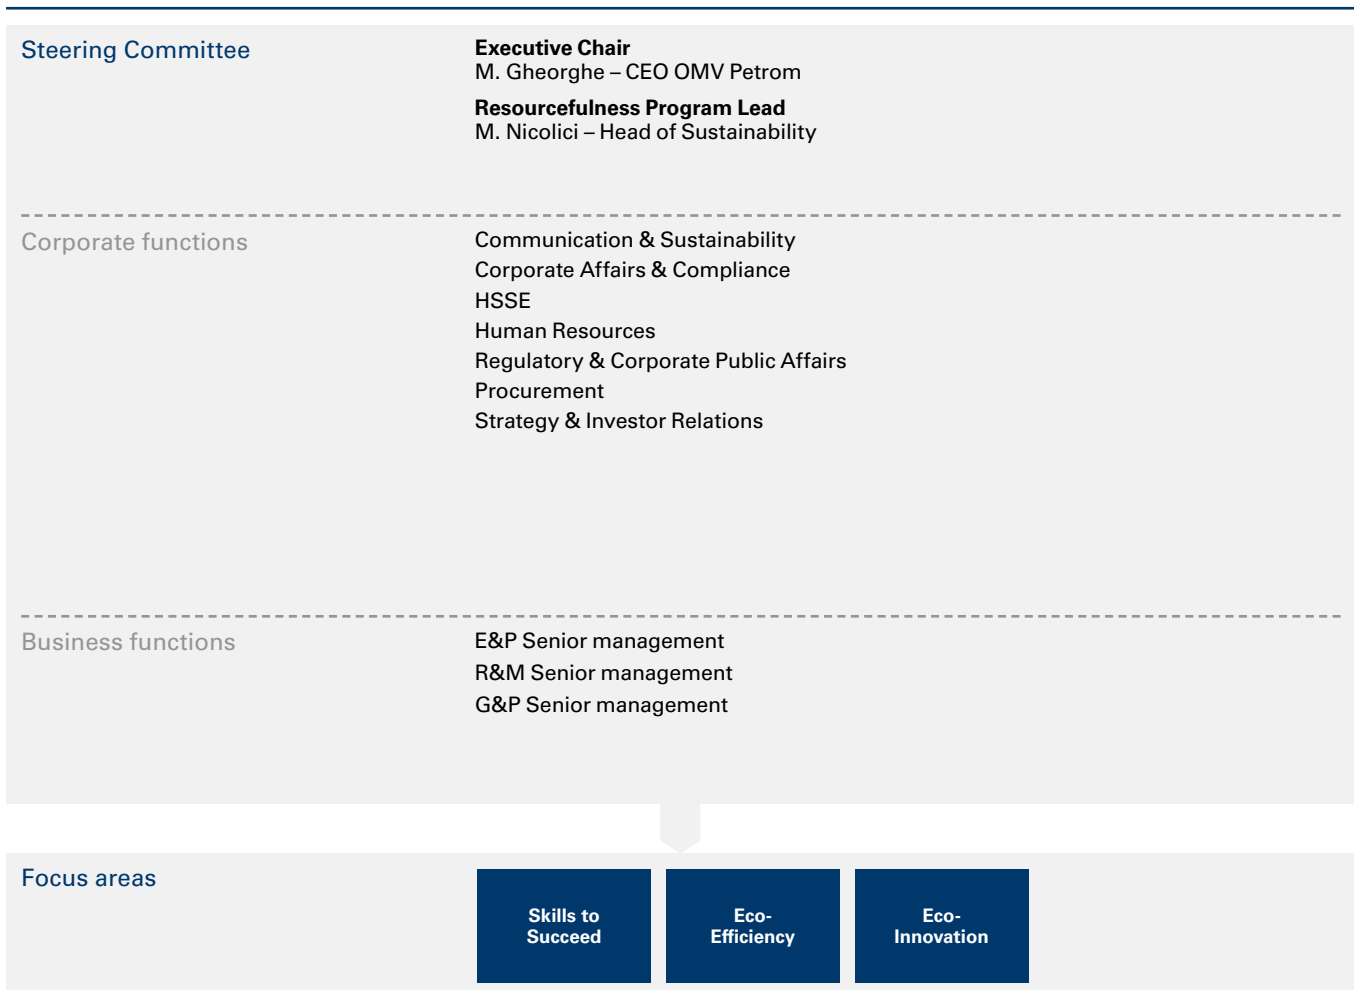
Steering Committee

Executive Chair
M. Gheorghe – CEO OMV Petrom

Resourcefulness Program Lead
M. Nicolici – Head of Sustainability

Corporate functions

Communication & Sustainability
Corporate Affairs & Compliance
HSSE
Human Resources
Regulatory & Corporate Public Affairs
Procurement
Strategy & Investor Relations

Business functions

E&P Senior management
R&M Senior management
G&P Senior management

Focus areas

Skills to Succeed

Eco-Efficiency

Eco-Innovation